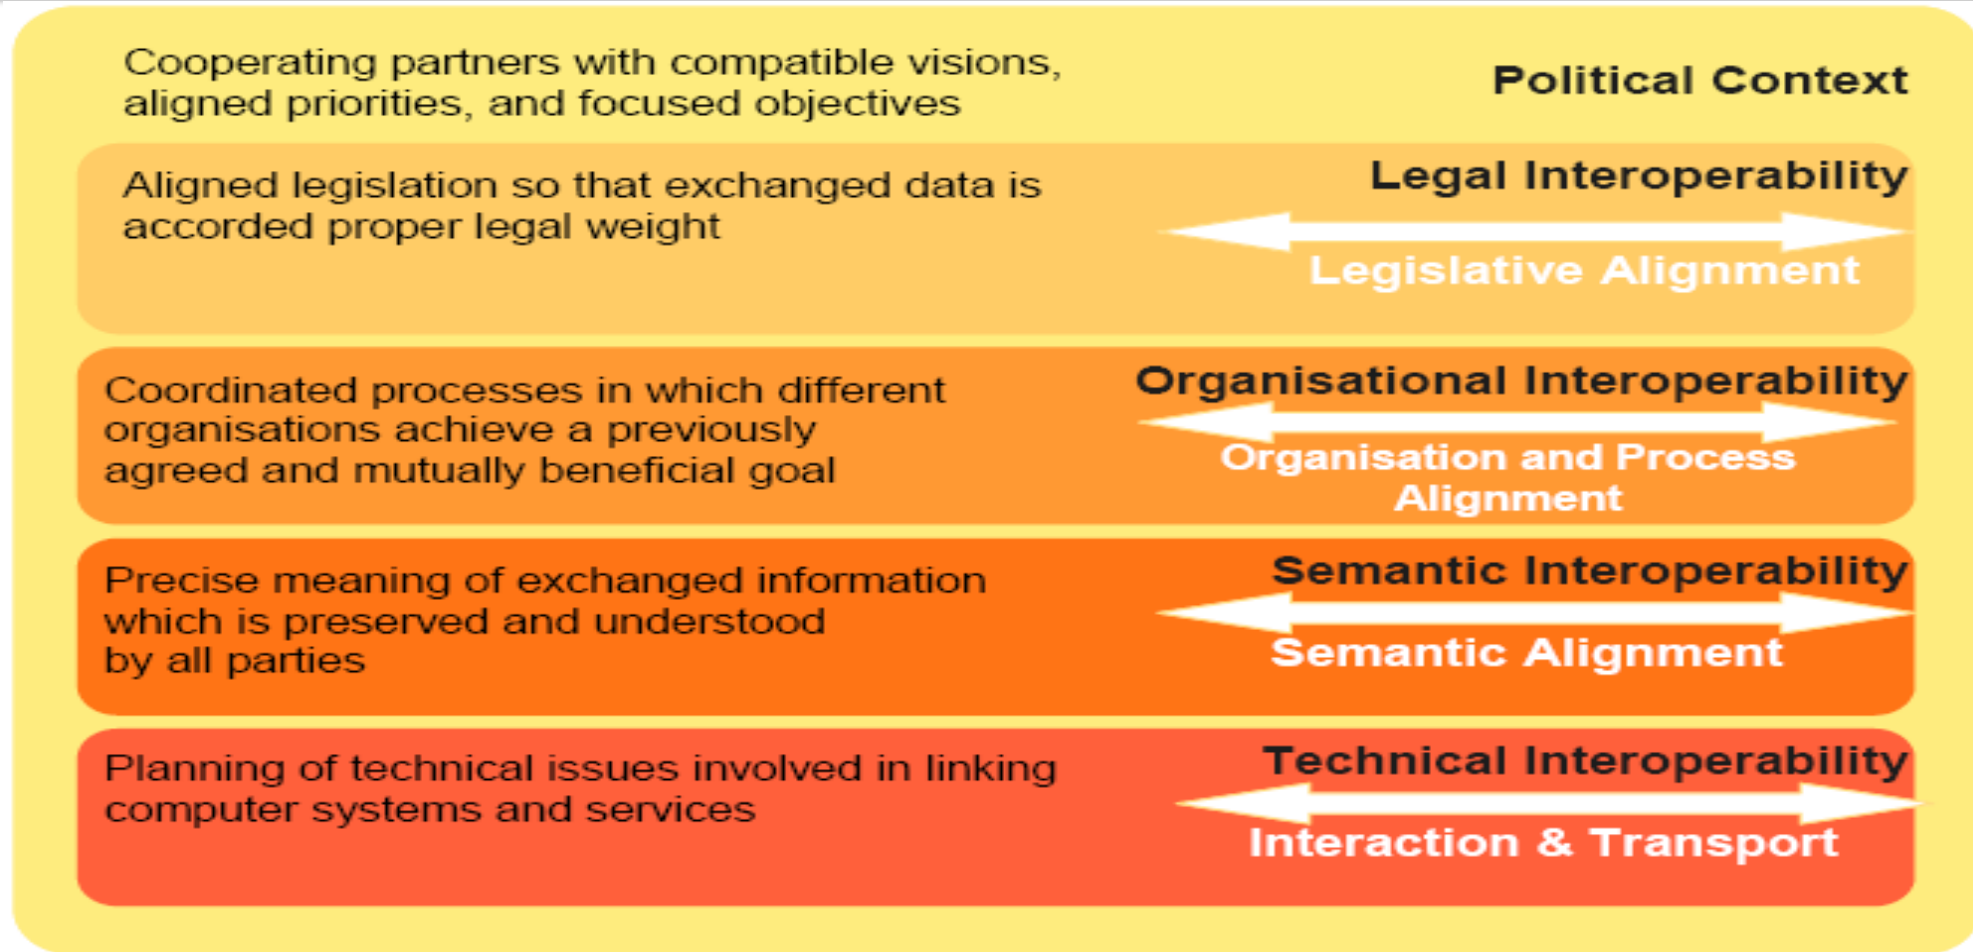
Cooperating partners with compatible visions, aligned priorities, and focused objectives

Political Context

Aligned legislation so that exchanged data is accorded proper legal weight

Legal Interoperability

Legislative Alignment

Coordinated processes in which different organisations achieve a previously agreed and mutually beneficial goal

Organisational Interoperability

Organisation and Process Alignment

Precise meaning of exchanged information which is preserved and understood by all parties

Semantic Interoperability

Semantic Alignment

Planning of technical issues involved in linking computer systems and services

Technical Interoperability

Interaction & Transport